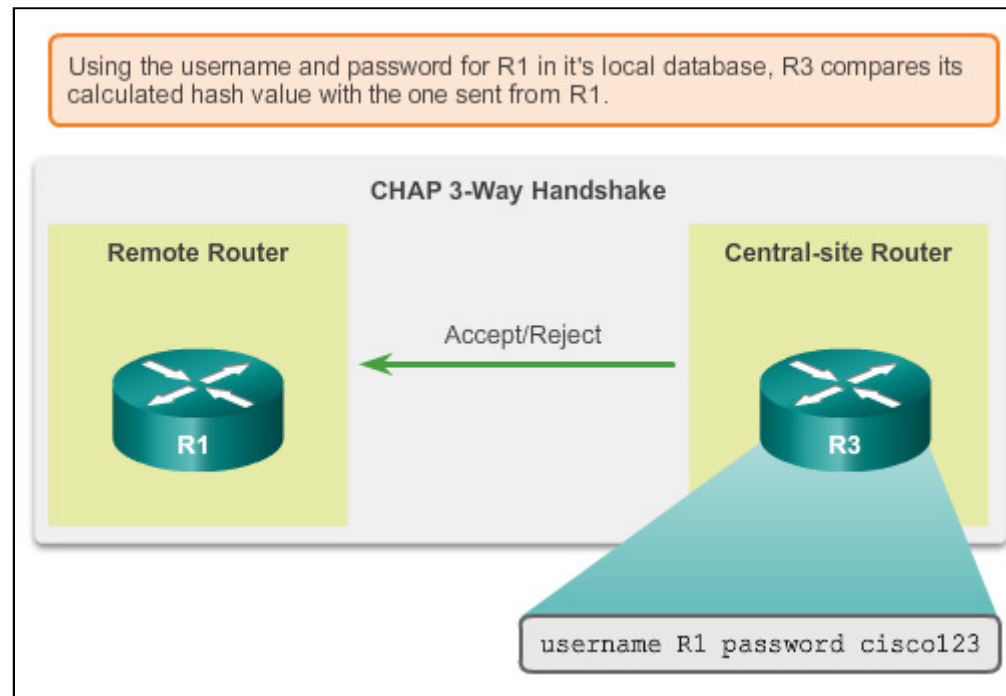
Using the username and password for R1 in it's local database, R3 compares its calculated hash value with the one sent from R1.

CHAP 3-Way Handshake

Remote Router

Central-site Router

Accept/Reject

R1

R3

username R1 password cisco123